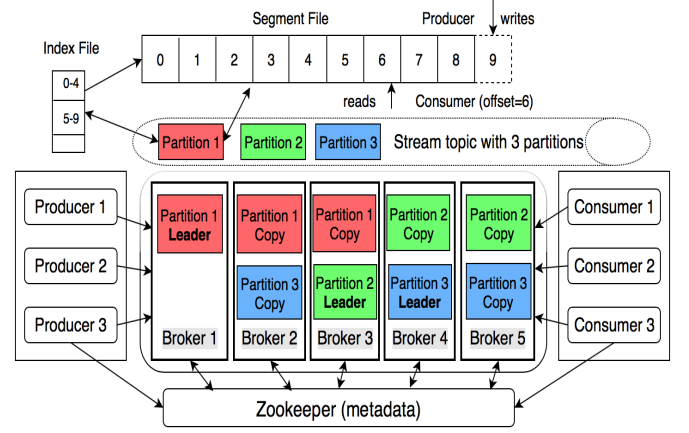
Segment File

Producer

writes

Index File

0 1 2 3 4 5 6 7 8 9

0-4

5-9

reads

Consumer (offset=6)

Partition 1

Partition 2

Partition 3

Stream topic with 3 partitions

Producer 1

Producer 2

Producer 3

Partition 1 Leader

Broker 1

Partition 1 Copy

Partition 3 Copy

Broker 2

Partition 1 Copy

Partition 2 Leader

Broker 3

Partition 2 Copy

Partition 3 Leader

Broker 4

Partition 2 Copy

Partition 3 Copy

Broker 5

Consumer 1

Consumer 2

Consumer 3

Zookeeper (metadata)